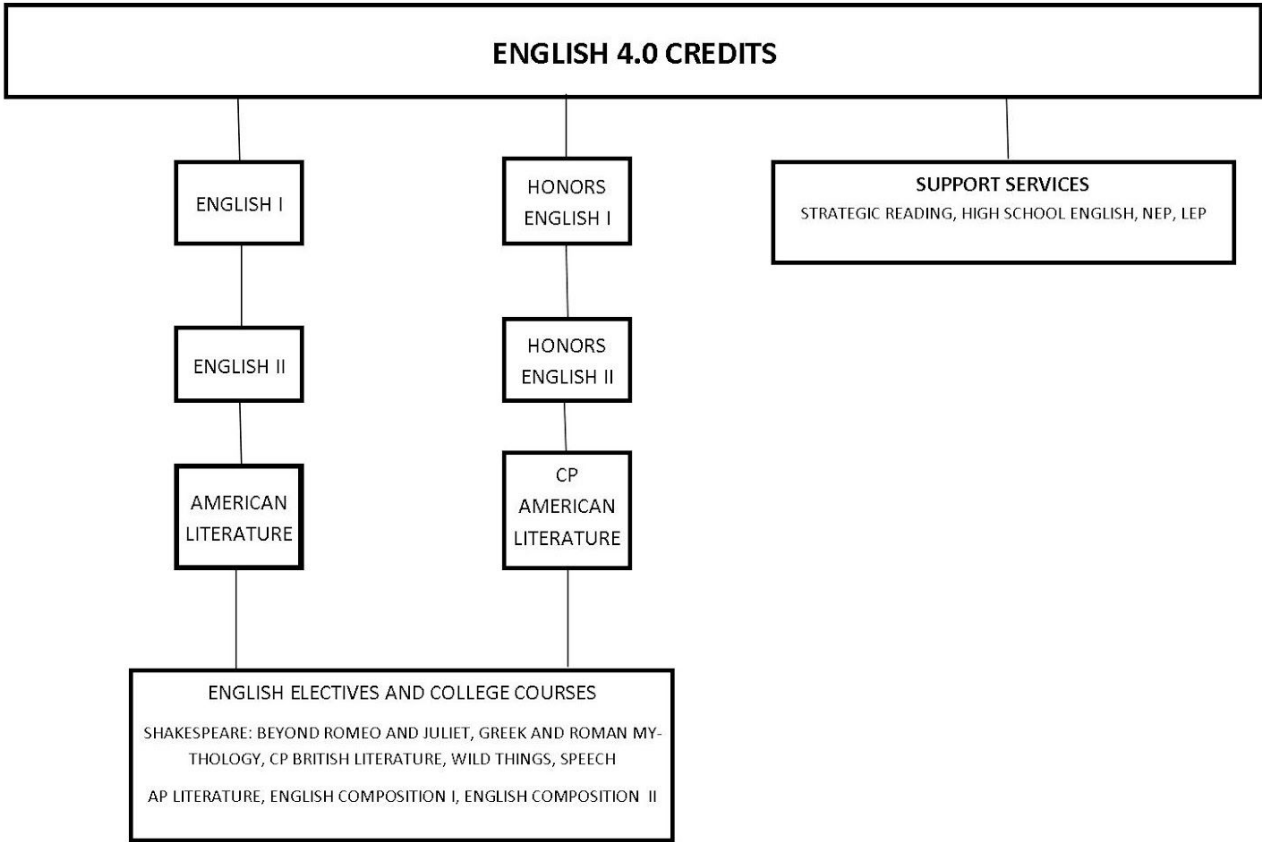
ENGLISH 4.0 CREDITS

ENGLISH I

HONORS ENGLISH I

SUPPORT SERVICES

STRATEGIC READING, HIGH SCHOOL ENGLISH, NEP, LEP

ENGLISH II

HONORS ENGLISH II

AMERICAN LITERATURE

CP AMERICAN LITERATURE

ENGLISH ELECTIVES AND COLLEGE COURSES

SHAKESPEARE: BEYOND ROMEO AND JULIET, GREEK AND ROMAN MYTHOLOGY, CP BRITISH LITERATURE, WILD THINGS, SPEECH

AP LITERATURE, ENGLISH COMPOSITION I, ENGLISH COMPOSITION II